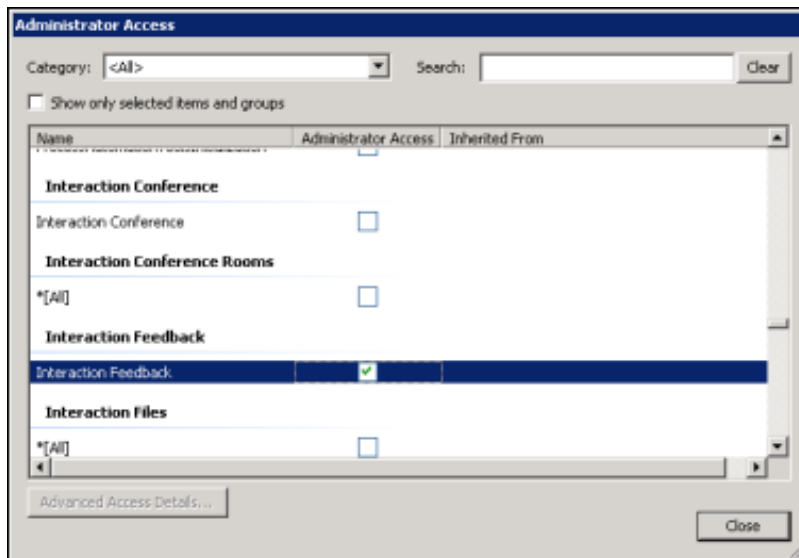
Administrator Access

Category: <All>

Search:

Clear

Show only selected items and groups

| Name | Administrator Access | Inherited From |
|---|---|---|
| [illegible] | | |
| **Interaction Conference** | | |
| Interaction Conference | | |
| **Interaction Conference Rooms** | | |
| *[All] | | |
| **Interaction Feedback** | | |
| Interaction Feedback | ✔ | |
| **Interaction Files** | | |
| *[All] | | |

Advanced Access Details...

Close